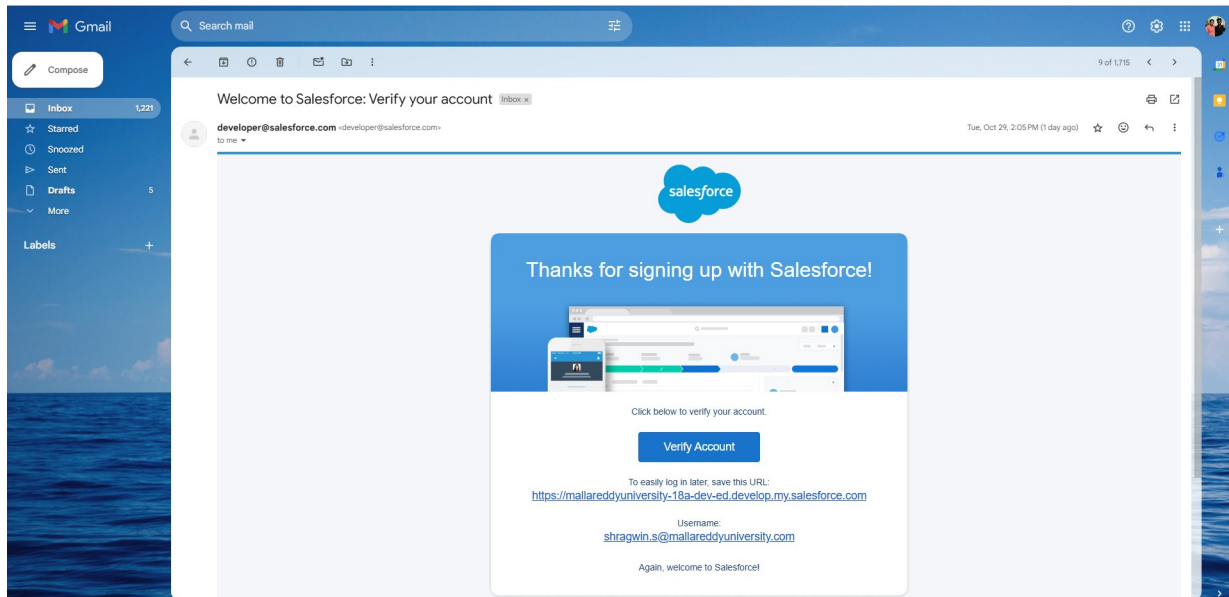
Gmail

Search mail

Compose

Inbox 1,221
Starred
Snoozed
Sent
Drafts 5
More

Labels +

9 of 1,715

Welcome to Salesforce: Verify your account Inbox ×

developer@salesforce.com <developer@salesforce.com>
to me

Tue, Oct 29, 2:05 PM (1 day ago)

salesforce

Thanks for signing up with Salesforce!

Click below to verify your account.

Verify Account

To easily log in later, save this URL:
https://mallareddyuniversity-18a-dev-ed.develop.my.salesforce.com

Username:
shragwin.s@mallareddyuniversity.com

Again, welcome to Salesforce!